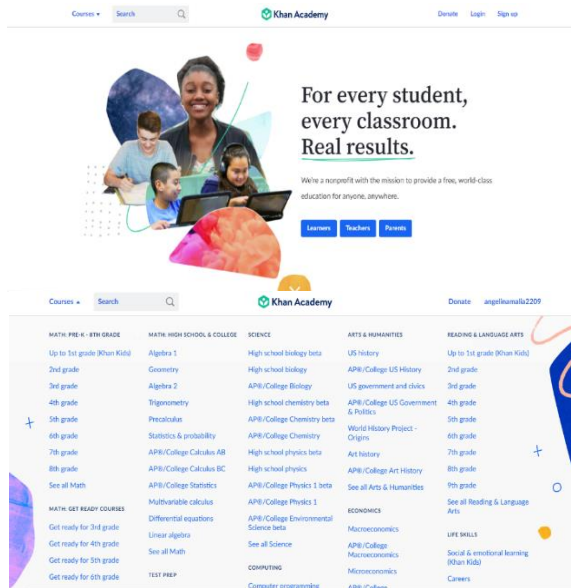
Courses ▾ Search

Khan Academy

Donate Login Sign up

For every student, every classroom. Real results.

We're a nonprofit with the mission to provide a free, world-class education for anyone, anywhere.

Learners Teachers Parents

Courses ▴ Search

Khan Academy

Donate angelinamala2209

MATH: PRE-K - 8TH GRADE
Up to 1st grade (Khan Kids)
2nd grade
3rd grade
4th grade
5th grade
6th grade
7th grade
8th grade
See all Math

MATH: GET READY COURSES
Get ready for 3rd grade
Get ready for 4th grade
Get ready for 5th grade
Get ready for 6th grade

MATH: HIGH SCHOOL & COLLEGE
Algebra 1
Geometry
Algebra 2
Trigonometry
Precalculus
Statistics & probability
AP®/College Calculus AB
AP®/College Calculus BC
AP®/College Statistics
Multivariable calculus
Differential equations
Linear algebra
See all Math

TEST PREP

SCIENCE
High school biology beta
High school biology
AP®/College Biology
High school chemistry beta
AP®/College Chemistry beta
AP®/College Chemistry
High school physics beta
High school physics
AP®/College Physics 1 beta
AP®/College Physics 1
AP®/College Environmental Science beta
See all Science

COMPUTING
Computer programming

ARTS & HUMANITIES
US history
AP®/College US History
US government and civics
AP®/College US Government & Politics
World History Project - Origins
Art history
AP®/College Art History
See all Arts & Humanities

ECONOMICS
Macroeconomics
AP®/College Macroeconomics
Microeconomics
AP®/College

READING & LANGUAGE ARTS
Up to 1st grade (Khan Kids)
2nd grade
3rd grade
4th grade
5th grade
6th grade
7th grade
8th grade
9th grade
See all Reading & Language Arts

LIFE SKILLS
Social & emotional learning (Khan Kids)
Careers